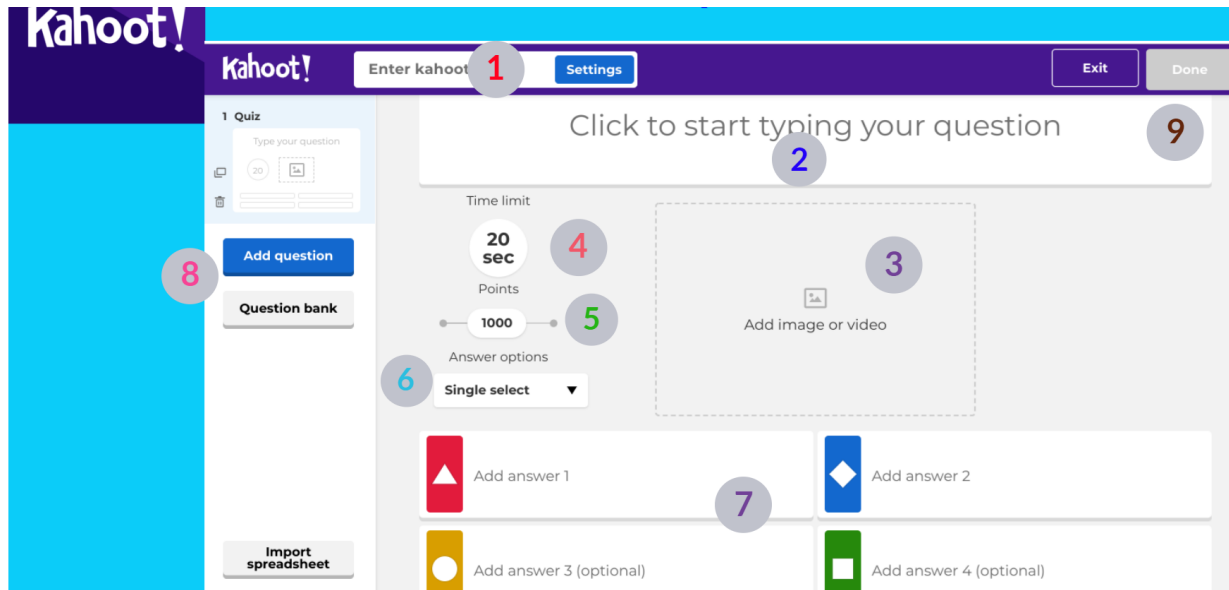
Kahoot!

Kahoot!

Enter kahoot

1

Settings

Exit

Done

1 Quiz

Type your question

20

Click to start typing your question

2

9

Time limit

20 sec

4

3

Points

1000

5

Add image or video

Answer options

6

Single select ▼

Add question

8

Question bank

Add answer 1

Add answer 2

7

Add answer 3 (optional)

Add answer 4 (optional)

Import spreadsheet